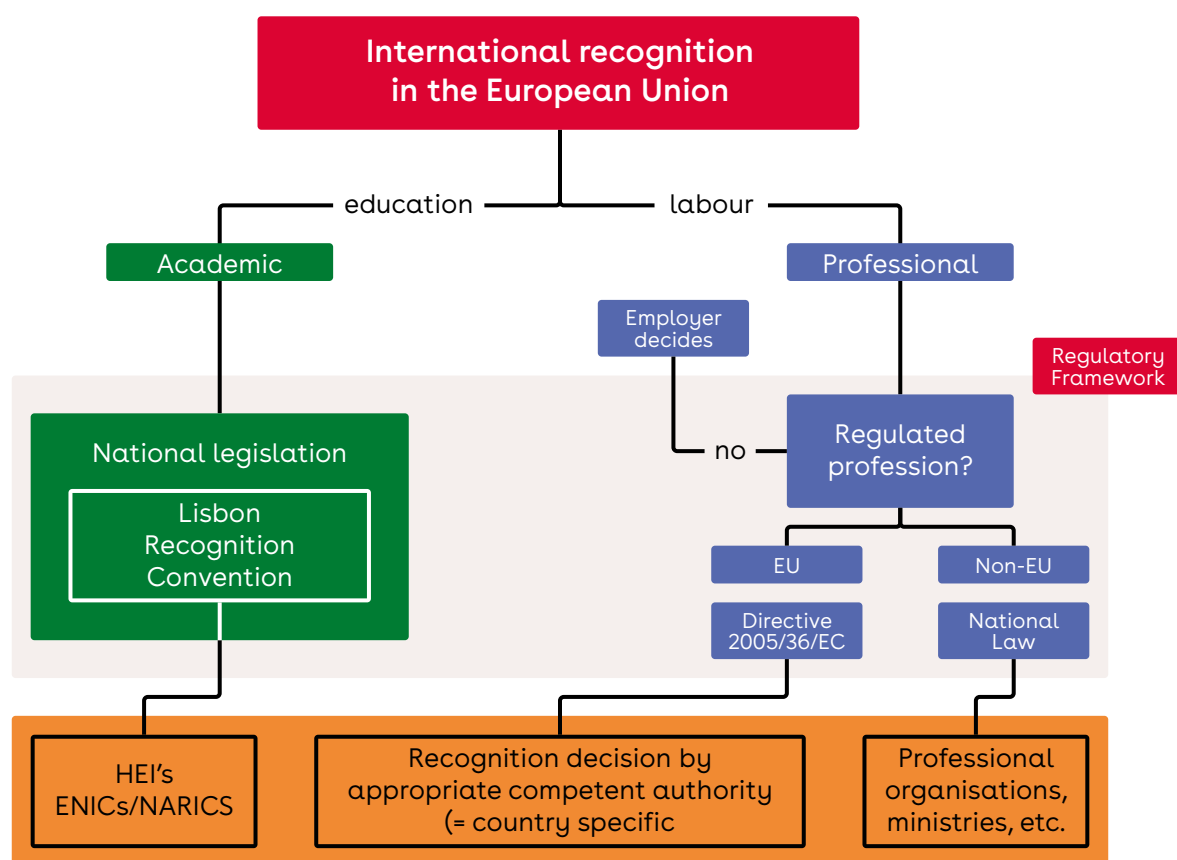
International recognition in the European Union

education

labour

Academic

Professional

Employer decides

Regulatory Framework

National legislation

Lisbon Recognition Convention

no

Regulated profession?

EU

Non-EU

Directive 2005/36/EC

National Law

HEI's ENICs/NARICS

Recognition decision by appropriate competent authority (= country specific

Professional organisations, ministries, etc.